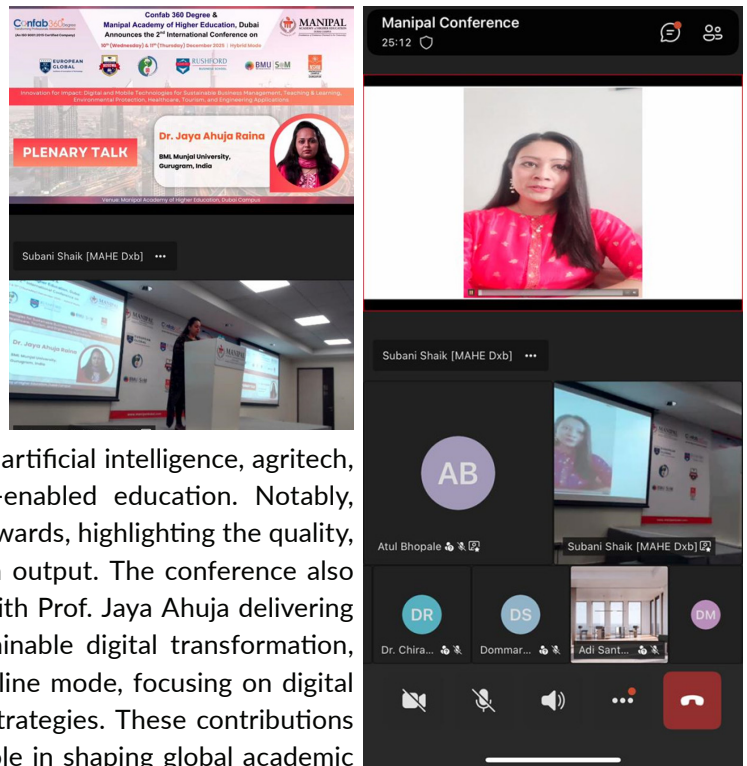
Confab 360 Degree & Manipal Academy of Higher Education, Dubai Announces the 2nd International Conference on
10th (Wednesday) & 11th (Thursday) December 2025 | Hybrid Mode

MANIPAL

EUROPEAN GLOBAL

RUSHFORD

BMU | SoM

Innovation for Impact: Digital and Mobile Technologies for Sustainable Business Management, Teaching & Learning, Environmental Protection, Healthcare, Tourism, and Engineering Applications

PLENARY TALK

Dr. Jaya Ahuja Raina
BML Munjal University, Gurugram, India

Venue: Manipal Academy of Higher Education, Dubai Campus

Subani Shaik [MAHE Dxb] •••

Dr. Jaya Ahuja Raina
BML Munjal University, Gurugram, India

MANIPAL

artificial intelligence, agritech, -enabled education. Notably, wards, highlighting the quality, output. The conference also ith Prof. Jaya Ahuja delivering inable digital transformation, line mode, focusing on digital trategies. These contributions ple in shaping global academic

Manipal Conference
25:12

Subani Shaik [MAHE Dxb] •••

AB

Atul Bhopale

Subani Shaik [MAHE Dxb]

DR
Dr. Chira...

DS
Dommar...

Adi Sant...

DM